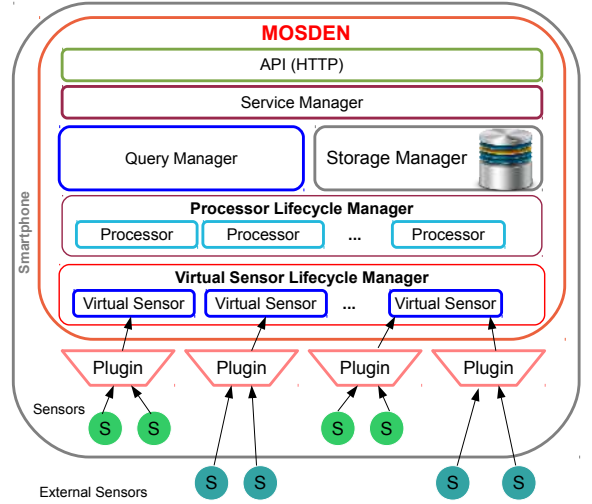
MOSDEN

API (HTTP)

Service Manager

Query Manager

Storage Manager

Processor Lifecycle Manager

Processor

Processor

...

Processor

Virtual Sensor Lifecycle Manager

Virtual Sensor

Virtual Sensor

...

Virtual Sensor

Smartphone

Plugin

Plugin

Plugin

Plugin

Sensors

S S

S S

S S

S S

External Sensors